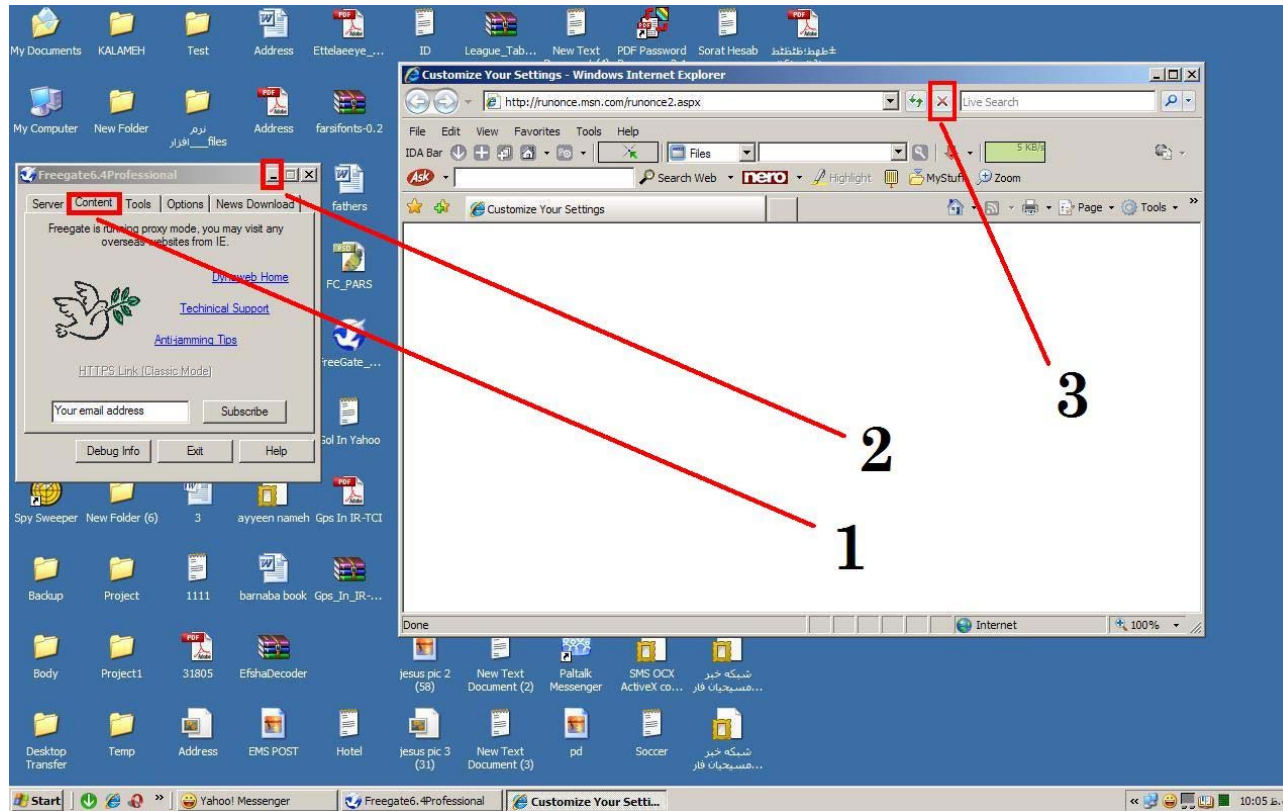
My Documents KALAMEH Test Address Ettelaeeye_... ID League_Tab... New Text PDF Password Sorat Hesab ظطظطظطظط

Customize Your Settings - Windows Internet Explorer

http://runonce.msn.com/runonce2.aspx

Live Search

File Edit View Favorites Tools Help

IDA Bar Files

5 KB/s

Search Web nero Highlight MyStuff Zoom

Customize Your Settings

Page Tools

Done Internet 100%

My Computer New Folder نرم افزار___files Address farsifonts-0.2

Freegate6.4Professional

Server Content Tools Options News Download

Freegate is running proxy mode, you may visit any overseas websites from IE.

Dynaweb Home

Techinical Support

Anti-jamming Tips

HTTPS Link (Classic Mode)

Your email address Subscribe

Debug Info Exit Help

fathers

FC_PARS

FreeGate_...

Gol In Yahoo

Spy Sweeper New Folder (6) 3 ayyeen nameh Gps In IR-TCI

Backup Project 1111 barnaba book Gps_In_IR-...

Body Project1 31805 EfshaDecoder jesus pic 2 (58) New Text Document (2) Paltalk Messenger SMS OCX ActiveX co... شبکه خبر مسیحیان فار...

Desktop Transfer Temp Address EMS POST Hotel jesus pic 3 (31) New Text Document (3) pd Soccer شبکه خبر مسیحیان فار...

3

2

1

Start Yahoo! Messenger Freegate6.4Professional Customize Your Setti... 10:05